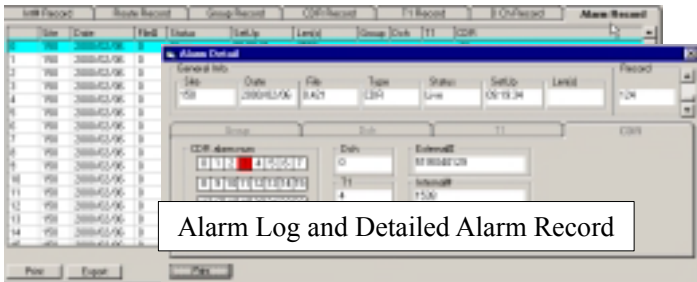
Infill Record | Route Record | Group Record | CDR Record | T1 Record | E Ch Record | Alarm Record

| | Site | Date | File | Status | SetUp | Len(s) | Group | Dch | T1 | CDR |
|---|---|---|---|---|---|---|---|---|---|---|
| 0 | 150 | 2000/03/06 | 8 | | | | | | | |
| 1 | 150 | 2000/03/06 | 8 | | | | | | | |
| 2 | 150 | 2000/03/06 | 8 | | | | | | | |
| 3 | 150 | 2000/03/06 | 8 | | | | | | | |
| 4 | 150 | 2000/03/06 | 8 | | | | | | | |
| 5 | 150 | 2000/03/06 | 8 | | | | | | | |
| 6 | 150 | 2000/03/06 | 8 | | | | | | | |
| 7 | 150 | 2000/03/06 | 8 | | | | | | | |
| 8 | 150 | 2000/03/06 | 8 | | | | | | | |
| 9 | 150 | 2000/03/06 | 8 | | | | | | | |
| 10 | 150 | 2000/03/06 | 8 | | | | | | | |
| 11 | 150 | 2000/03/06 | 8 | | | | | | | |
| 12 | 150 | 2000/03/06 | 8 | | | | | | | |
| 13 | 150 | 2000/03/06 | 8 | | | | | | | |
| 14 | 150 | 2000/03/06 | 8 | | | | | | | |

Print | Export

Alarm Detail
General Info
Site 150 | Date 2000/03/06 | File 8.A21 | Type CDR | Status Live | SetUp 09:19:34 | Len(s)
Record 124

Group | Dch | T1 | CDR

CDR_alarm.num
0 1 2 3 4 5 6 7
8 9 10 11 12 13 14 15
Dch 0
T1 4
External# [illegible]
Internal# 1530

Print

Alarm Log and Detailed Alarm Record